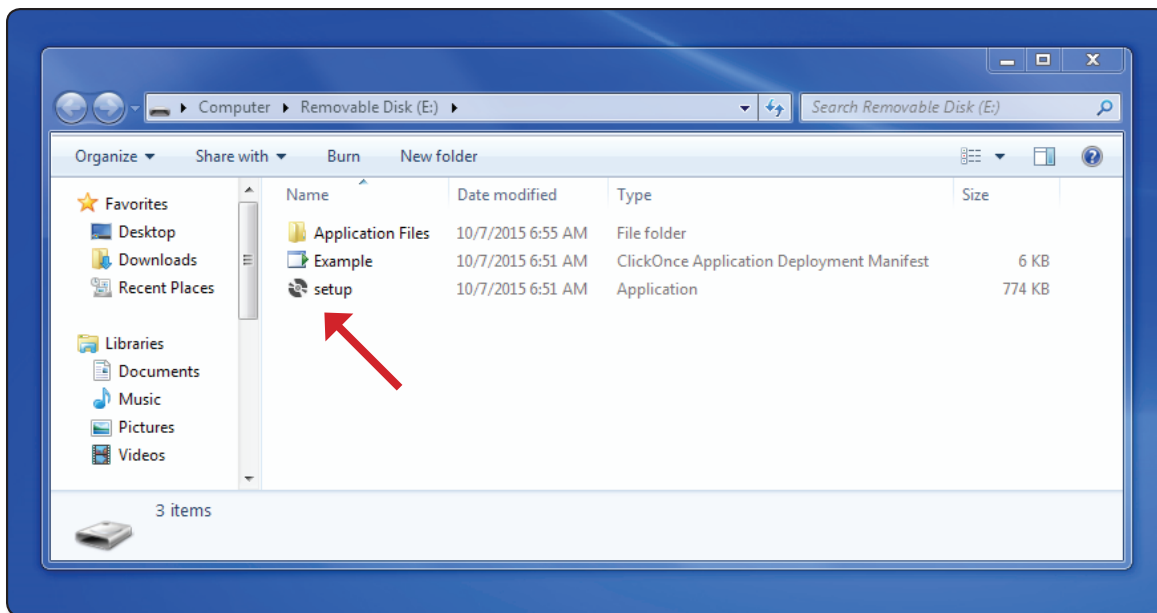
Computer ▸ Removable Disk (E:) ▸

Search Removable Disk (E:)

Organize ▾ Share with ▾ Burn New folder

Favorites
Desktop
Downloads
Recent Places

Libraries
Documents
Music
Pictures
Videos

| Name | Date modified | Type | Size |
|---|---|---|---|
| Application Files | 10/7/2015 6:55 AM | File folder | |
| Example | 10/7/2015 6:51 AM | ClickOnce Application Deployment Manifest | 6 KB |
| setup | 10/7/2015 6:51 AM | Application | 774 KB |

3 items